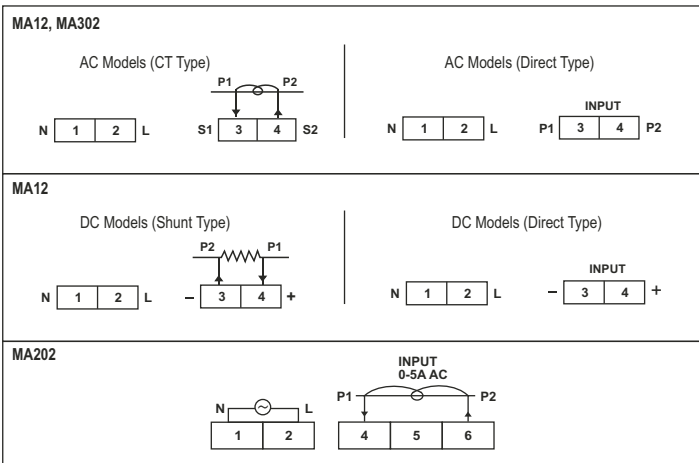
MA12, MA302

AC Models (CT Type)

P1 P2

N 1 2 L S1 3 4 S2

AC Models (Direct Type)

INPUT

N 1 2 L P1 3 4 P2

MA12

DC Models (Shunt Type)

P2 P1

N 1 2 L – 3 4 +

DC Models (Direct Type)

INPUT

N 1 2 L – 3 4 +

MA202

INPUT
0-5A AC

N L P1 P2

1 2 4 5 6